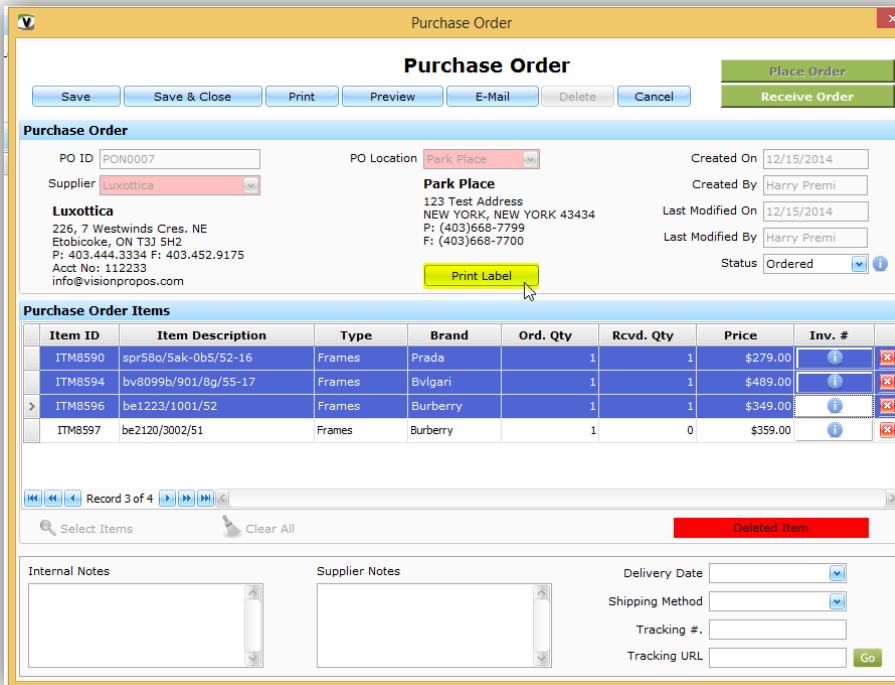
Purchase Order

Purchase Order

Place Order
Receive Order

Save | Save & Close | Print | Preview | E-Mail | Delete | Cancel

Purchase Order

PO ID PON0007
Supplier Luxottica

Luxottica
226, 7 Westwinds Cres. NE
Etobicoke, ON T3J 5H2
P: 403.444.3334 F: 403.452.9175
Acct No: 112233
info@visionpropos.com

PO Location Park Place

Park Place
123 Test Address
NEW YORK, NEW YORK 43434
P: (403)668-7799
F: (403)668-7700

Print Label

Created On 12/15/2014
Created By Harry Premi
Last Modified On 12/15/2014
Last Modified By Harry Premi
Status Ordered

Purchase Order Items

| Item ID | Item Description | Type | Brand | Ord. Qty | Rcvd. Qty | Price | Inv. # |
|---|---|---|---|---|---|---|---|
| ITM8590 | spr58o/5ak-0b5/52-16 | Frames | Prada | 1 | 1 | $279.00 | |
| ITM8594 | bv8099b/901/8g/55-17 | Frames | Bvlgari | 1 | 1 | $489.00 | |
| ITM8596 | be1223/1001/52 | Frames | Burberry | 1 | 1 | $349.00 | |
| ITM8597 | be2120/3002/51 | Frames | Burberry | 1 | 0 | $359.00 | |

Record 3 of 4

Select Items
Clear All
Deleted Item

Internal Notes
Supplier Notes

Delivery Date
Shipping Method
Tracking #.
Tracking URL
Go